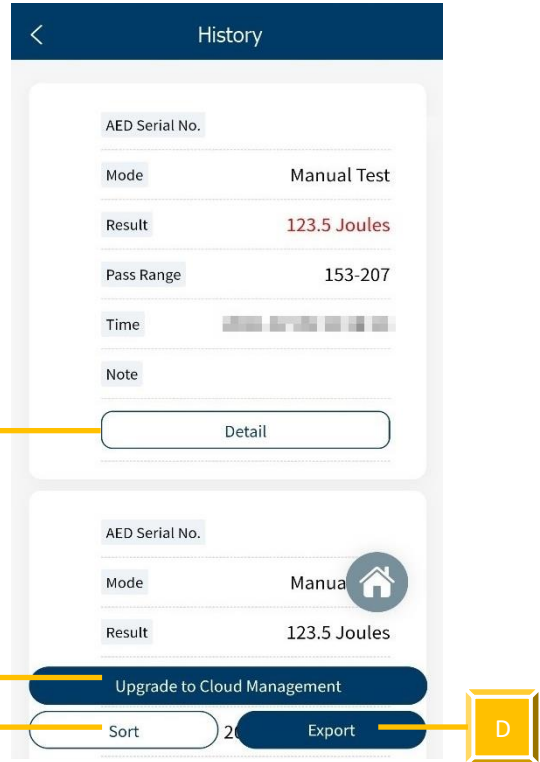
History

AED Serial No.

Mode Manual Test

Result 123.5 Joules

Pass Range 153-207

Time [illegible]

Note

Detail

AED Serial No.

Mode Manua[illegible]

Result 123.5 Joules

Upgrade to Cloud Management

Sort 2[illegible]

Export

D